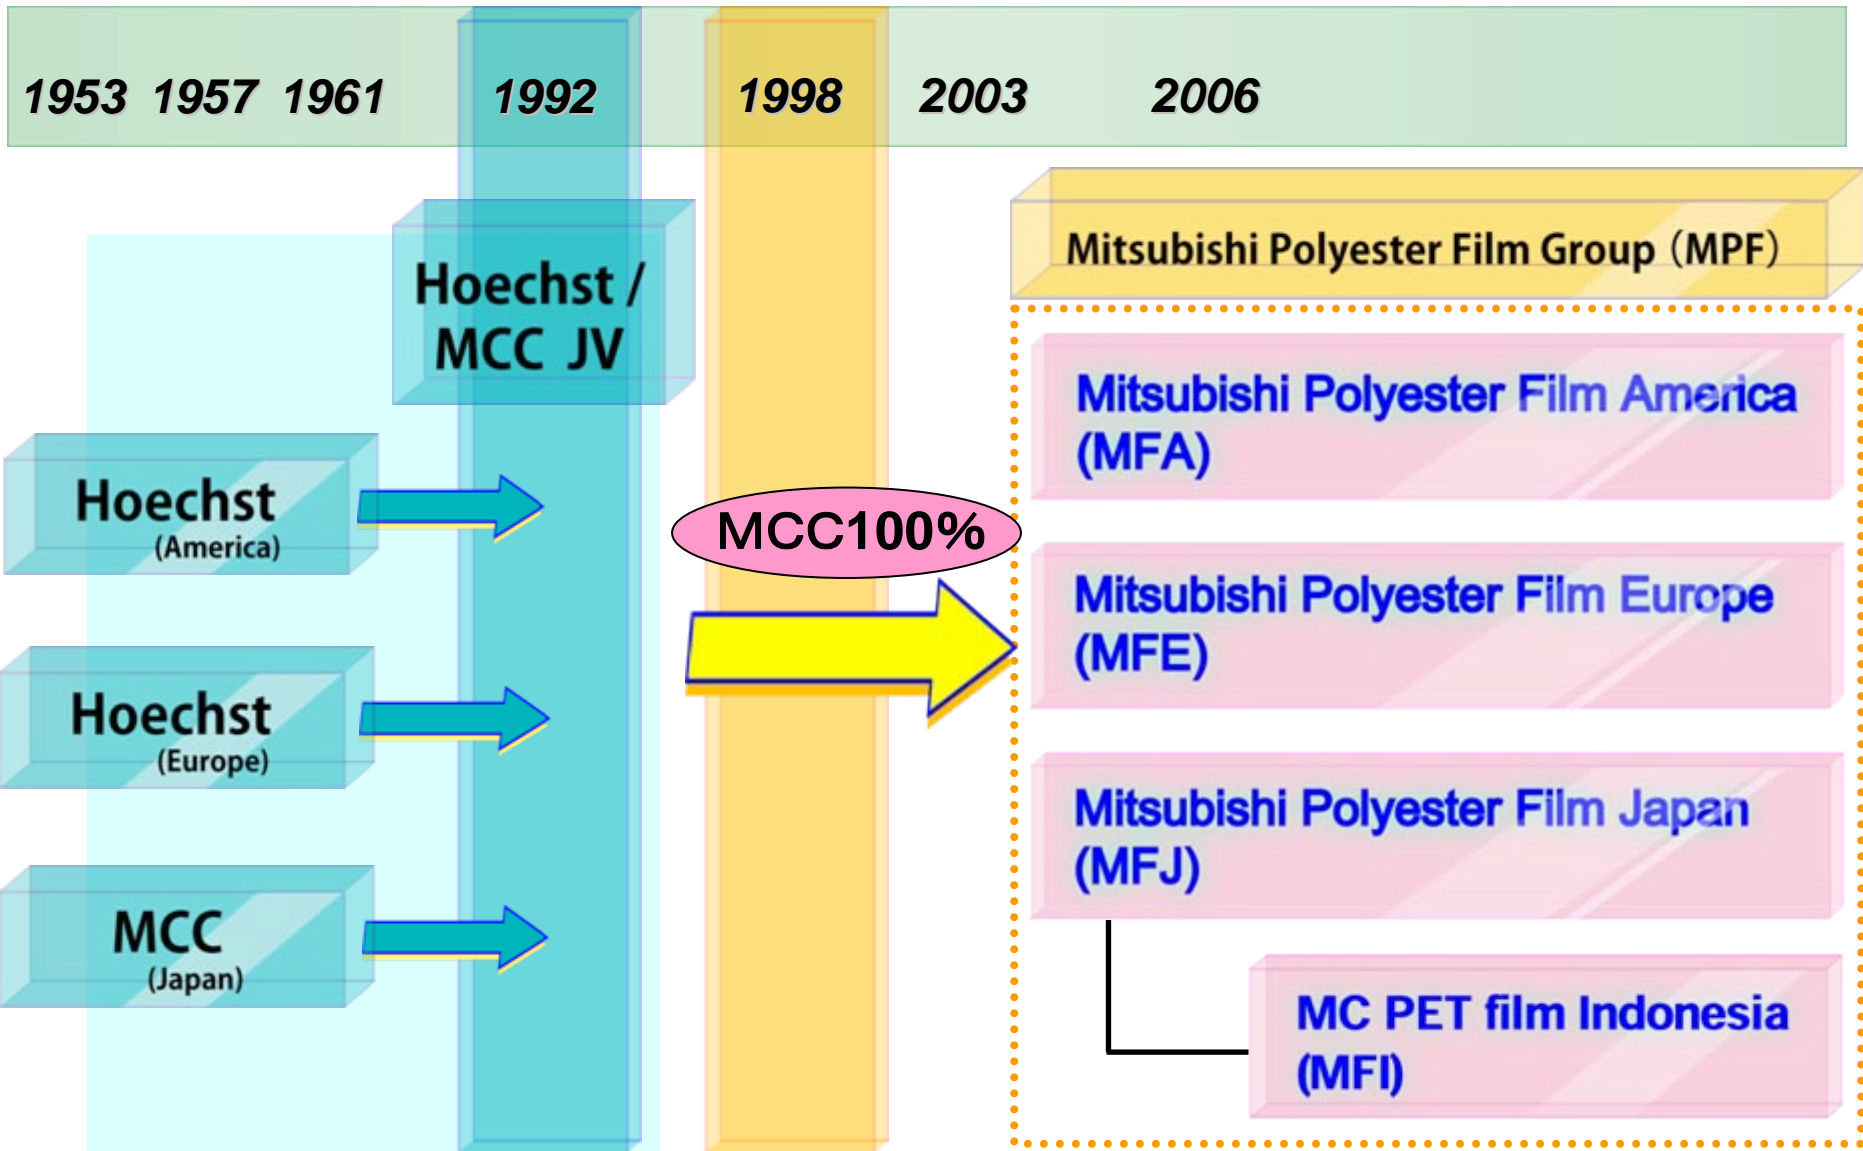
1953 1957 1961 1992 1998 2003 2006

Hoechst / MCC JV

Hoechst (America)

Hoechst (Europe)

MCC (Japan)

MCC100%

Mitsubishi Polyester Film Group (MPF)

Mitsubishi Polyester Film America (MFA)

Mitsubishi Polyester Film Europe (MFE)

Mitsubishi Polyester Film Japan (MFJ)

MC PET film Indonesia (MFI)